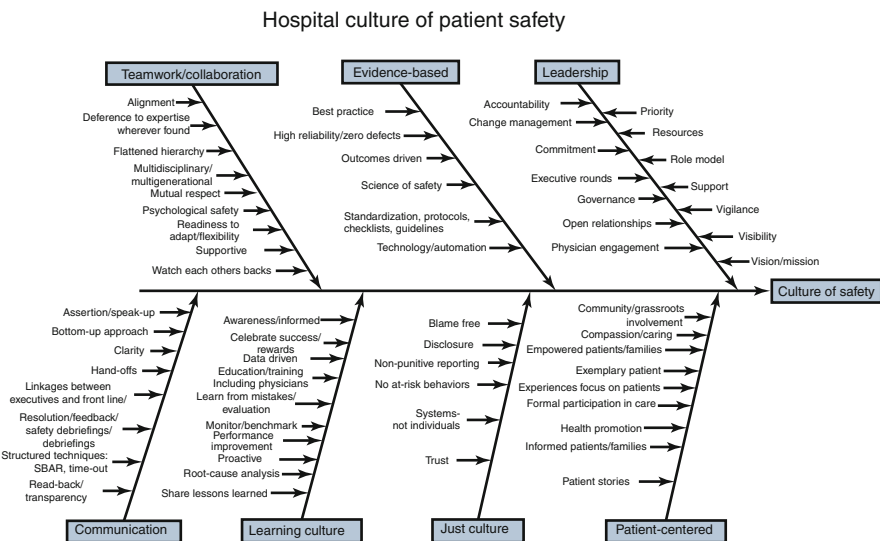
Hospital culture of patient safety

Teamwork/collaboration

Alignment
Deference to expertise wherever found
Flattened hierarchy
Multidisciplinary/ multigenerational
Mutual respect
Psychological safety
Readiness to adapt/flexibility
Supportive
Watch each others backs

Evidence-based

Best practice
High reliability/zero defects
Outcomes driven
Science of safety
Standardization, protocols, checklists, guidelines
Technology/automation

Leadership

Accountability
Change management
Commitment
Executive rounds
Governance
Open relationships
Physician engagement
Priority
Resources
Role model
Support
Vigilance
Visibility
Vision/mission

Culture of safety

Communication

Assertion/speak-up
Bottom-up approach
Clarity
Hand-offs
Linkages between executives and front line/
Resolution/feedback/ safety debriefings/ debriefings
Structured techniques: SBAR, time-out
Read-back/ transparency

Learning culture

Awareness/informed
Celebrate success/ rewards
Data driven
Education/training
Including physicians
Learn from mistakes/ evaluation
Monitor/benchmark
Performance improvement
Proactive
Root-cause analysis
Share lessons learned

Just culture

Blame free
Disclosure
Non-punitive reporting
No at-risk behaviors
Systems- not individuals
Trust

Patient-centered

Community/grassroots involvement
Compassion/caring
Empowered patients/families
Exemplary patient
Experiences focus on patients
Formal participation in care
Health promotion
Informed patients/families
Patient stories